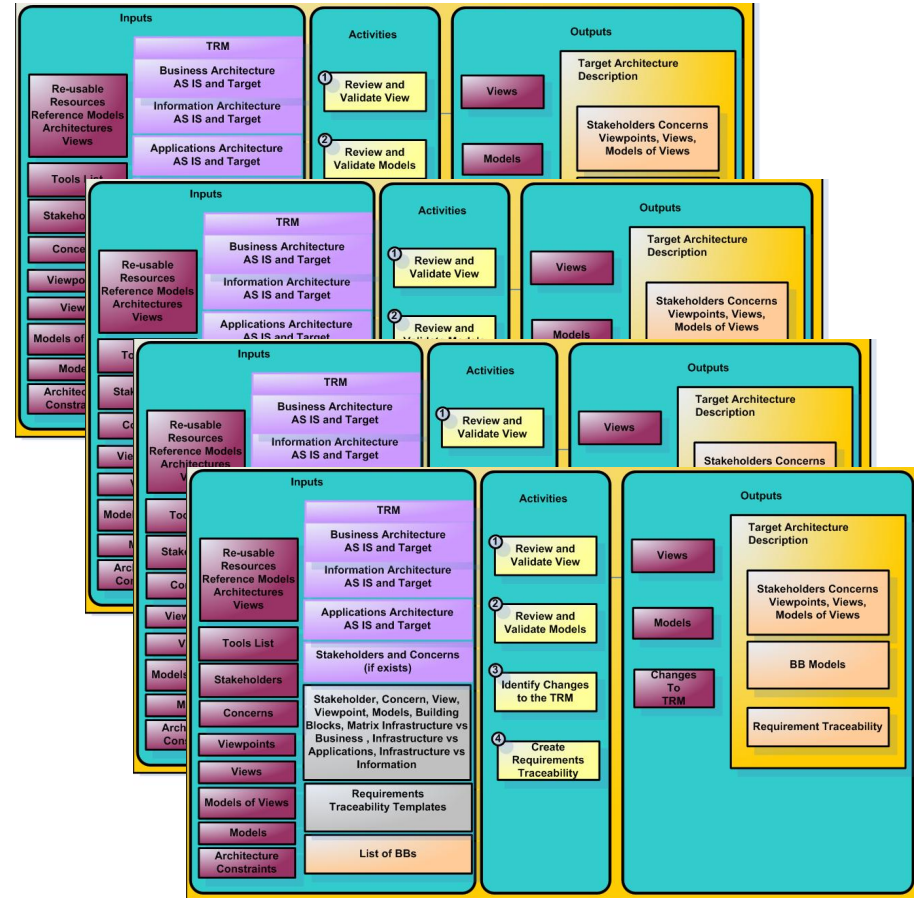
Inputs

TRM

Business Architecture AS IS and Target

Information Architecture AS IS and Target

Applications Architecture AS IS and Target

Re-usable Resources Reference Models Architectures Views

Tools List

Stakeho

Conce

Viewpo

View

Models of

Mode

Architec Constrai

Activities

1 Review and Validate View

2 Review and Validate Models

Outputs

Views

Models

Target Architecture Description

Stakeholders Concerns Viewpoints, Views, Models of Views

Inputs

TRM

Business Architecture AS IS and Target

Information Architecture AS IS and Target

Applications Architecture AS IS and Target

Re-usable Resources Reference Models Architectures Views

Too

Stak

Conc

View

View

Models

Mo

Archi Const

Activities

1 Review and Validate View

2 Review and Validate Models

Outputs

Views

Models

Target Architecture Description

Stakeholders Concerns Viewpoints, Views, Models of Views

Inputs

TRM

Business Architecture AS IS and Target

Information Architecture AS IS and Target

Re-usable Resources Reference Models Architectures Views

Too

Stake

Co

View

V

Models

M

Arch Cons

Activities

1 Review and Validate View

Outputs

Views

Target Architecture Description

Stakeholders Concerns

Inputs

TRM

Business Architecture AS IS and Target

Information Architecture AS IS and Target

Applications Architecture AS IS and Target

Stakeholders and Concerns (if exists)

Stakeholder, Concern, View, Viewpoint, Models, Building Blocks, Matrix Infrastructure vs Business , Infrastructure vs Applications, Infrastructure vs Information

Requirements Traceability Templates

List of BBs

Re-usable Resources Reference Models Architectures Views

Tools List

Stakeholders

Concerns

Viewpoints

Views

Models of Views

Models

Architecture Constraints

Activities

1 Review and Validate View

2 Review and Validate Models

3 Identify Changes to the TRM

4 Create Requirements Traceability

Outputs

Views

Models

Changes To TRM

Target Architecture Description

Stakeholders Concerns Viewpoints, Views, Models of Views

BB Models

Requirement Traceability